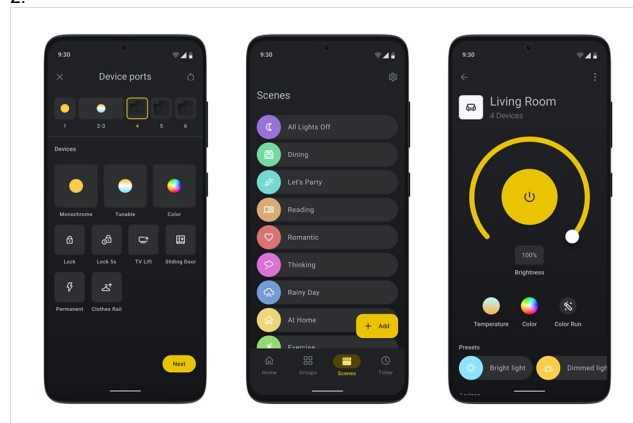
2.

9:30

Device ports

1
2-3
4
5
6

Devices

Monochrome
Tunable
Color
Lock
Lock 5s
TV Lift
Sliding Door
Permanent
Clothes Rail

Next

9:30

Scenes

All Lights Off
Dining
Let's Party
Reading
Romantic
Thinking
Rainy Day
At Home
Exercise

+ Add

Home
Groups
Scenes
Timer

9:30

Living Room
4 Devices

100%
Brightness

Temperature
Color
Color Run

Presets

Bright light
Dimmed ligh